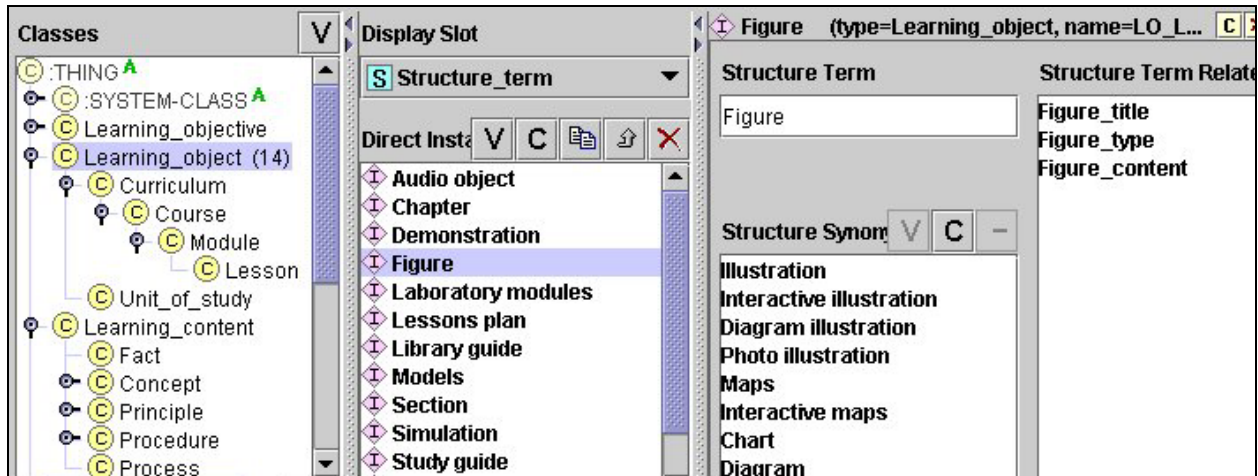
Classes V
C :THING A
C :SYSTEM-CLASS A
C Learning_objective
C Learning_object (14)
C Curriculum
C Course
C Module
C Lesson
C Unit_of_study
C Learning_content
C Fact
C Concept
C Principle
C Procedure
C Process

Display Slot
S Structure_term

Direct Insta V C
Audio object
Chapter
Demonstration
Figure
Laboratory modules
Lessons plan
Library guide
Models
Section
Simulation
Study guide

Figure (type=Learning_object, name=LO_L... C

Structure Term
Figure

Structure Synom V C −
Illustration
Interactive illustration
Diagram illustration
Photo illustration
Maps
Interactive maps
Chart
Diagram

Structure Term Relate
Figure_title
Figure_type
Figure_content